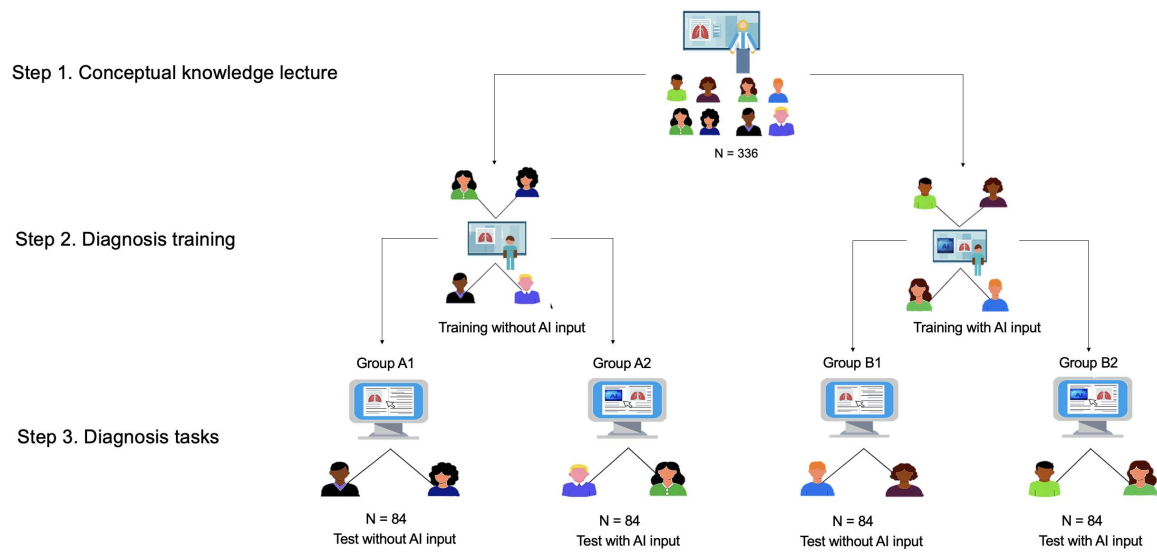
Step 1. Conceptual knowledge lecture

N = 336

Step 2. Diagnosis training

Training without AI input

Training with AI input

Step 3. Diagnosis tasks

Group A1

N = 84
Test without AI input

Group A2

N = 84
Test with AI input

Group B1

N = 84
Test without AI input

Group B2

N = 84
Test with AI input